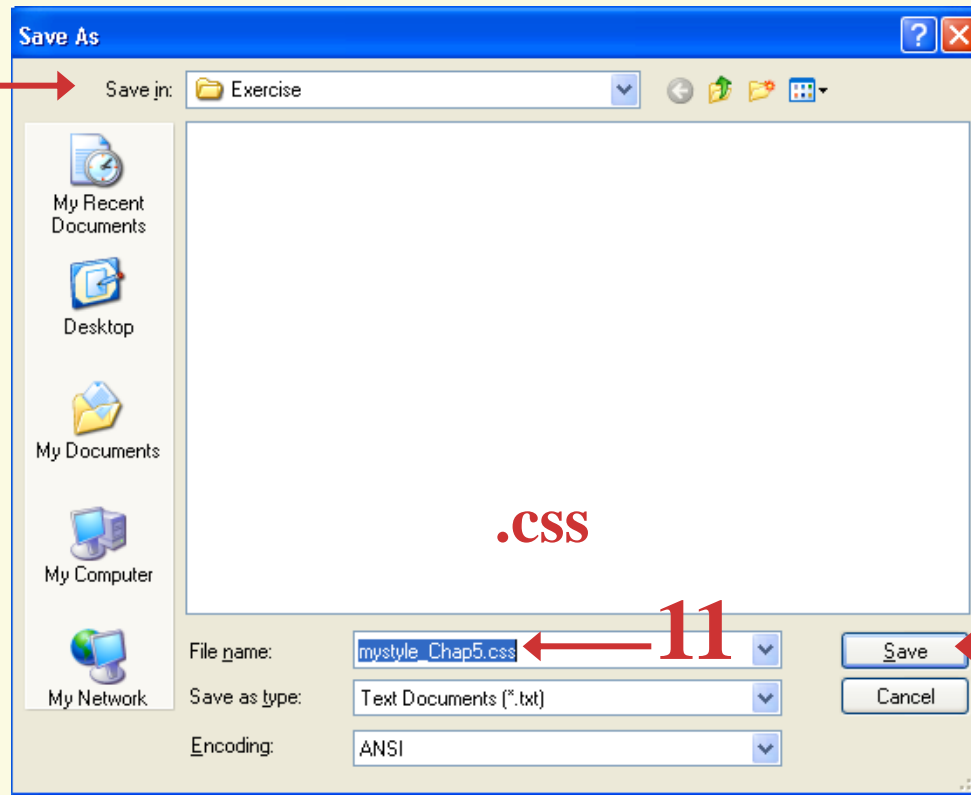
Save As

Save in: Exercise

My Recent Documents

Desktop

My Documents

My Computer

My Network

.css

File name: mystyle_Chap5.css

11

Save as type: Text Documents (*.txt)

Encoding: ANSI

Save

Cancel